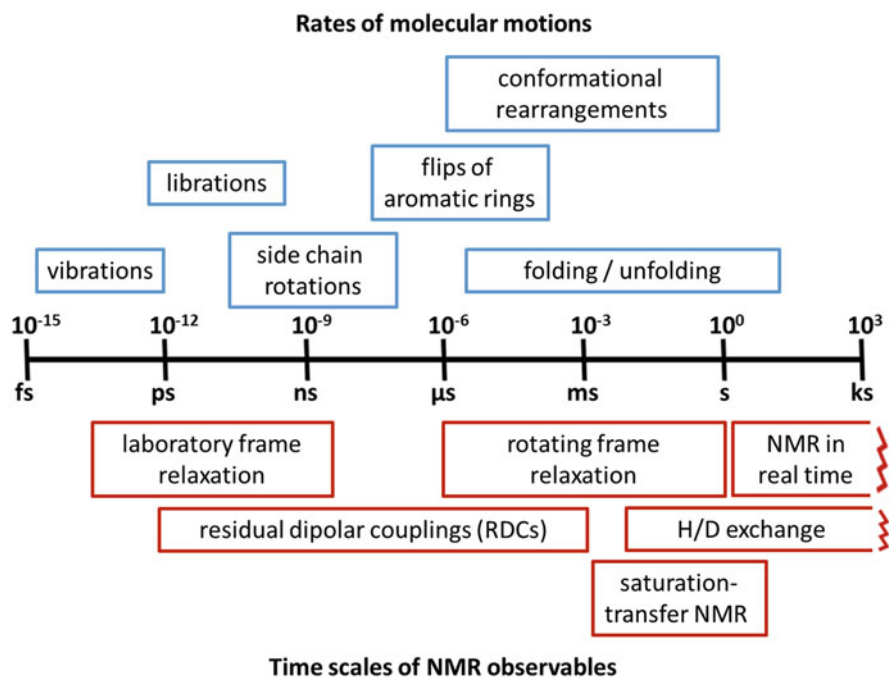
Rates of molecular motions

conformational rearrangements

librations

flips of aromatic rings

vibrations

side chain rotations

folding / unfolding

$10^{-15}$ $10^{-12}$ $10^{-9}$ $10^{-6}$ $10^{-3}$ $10^{0}$ $10^{3}$

fs ps ns µs ms s ks

laboratory frame relaxation

rotating frame relaxation

NMR in real time

residual dipolar couplings (RDCs)

H/D exchange

saturation-transfer NMR

Time scales of NMR observables